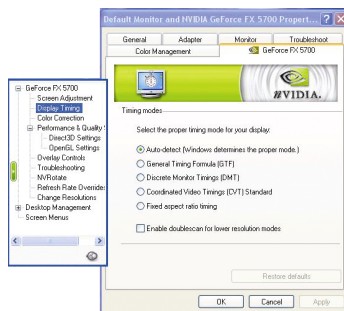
Default Monitor and NVIDIA GeForce FX 5700 Propert... ? X

General
Adapter
Monitor
Troubleshoot
Color Management
GeForce FX 5700

NVIDIA.

GeForce FX 5700
Screen Adjustment
Display Timing
Color Correction
Performance & Quality S
Direct3D Settings
OpenGL Settings
Overlay Controls
Troubleshooting
NVRotate
Refresh Rate Overrides
Change Resolutions
Desktop Management
Screen Menus

Timing modes

Select the proper timing mode for your display:

Auto-detect (Windows determines the proper mode.)

General Timing Formula (GTF)

Discrete Monitor Timings (DMT)

Coordinated Video Timings (CVT) Standard

Fixed aspect ratio timing

Enable doublescan for lower resolution modes

Restore defaults

OK
Cancel
Apply